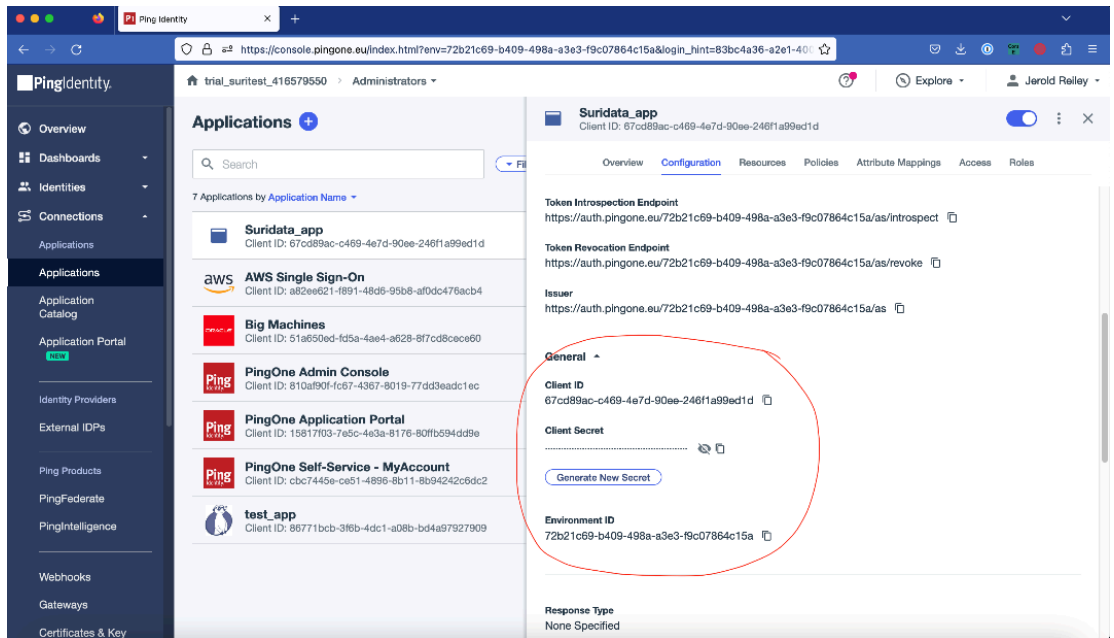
Ping Identity
+
https://console.pingone.eu/index.html?env=72b21c69-b409-498a-a3e3-f9c07864c15a&login_hint=83bc4a36-a2e1-40

PingIdentity.
trial_suritest_416579550 > Administrators
Explore
Jerold Reiley

Overview
Dashboards
Identities
Connections
Applications
Applications
Application Catalog
Application Portal
NEW
Identity Providers
External IDPs
Ping Products
PingFederate
PingIntelligence
Webhooks
Gateways
Certificates & Key

Applications
Search
Fil
7 Applications by Application Name
Suridata_app
Client ID: 67cd89ac-c469-4e7d-90ee-246f1a99ed1d
aws AWS Single Sign-On
Client ID: a82ee621-f891-48d6-95b8-af0dc476acb4
Big Machines
Client ID: 51a650ed-fd5a-4ae4-a628-8f7cd8cece60
Ping PingOne Admin Console
Client ID: 810af90f-fc67-4367-8019-77dd3eadc1ec
Ping PingOne Application Portal
Client ID: 15817f03-7e5c-4e3a-8176-80ffb594dd9e
Ping PingOne Self-Service - MyAccount
Client ID: cbc7445e-ce51-4896-8b11-8b94242c6dc2
test_app
Client ID: 86771bcb-3f6b-4dc1-a08b-bd4a97927909

Suridata_app
Client ID: 67cd89ac-c469-4e7d-90ee-246f1a99ed1d
Overview Configuration Resources Policies Attribute Mappings Access Roles

Token Introspection Endpoint
https://auth.pingone.eu/72b21c69-b409-498a-a3e3-f9c07864c15a/as/introspect

Token Revocation Endpoint
https://auth.pingone.eu/72b21c69-b409-498a-a3e3-f9c07864c15a/as/revoke

Issuer
https://auth.pingone.eu/72b21c69-b409-498a-a3e3-f9c07864c15a/as

General

Client ID
67cd89ac-c469-4e7d-90ee-246f1a99ed1d

Client Secret
..........................................

Generate New Secret

Environment ID
72b21c69-b409-498a-a3e3-f9c07864c15a

Response Type
None Specified